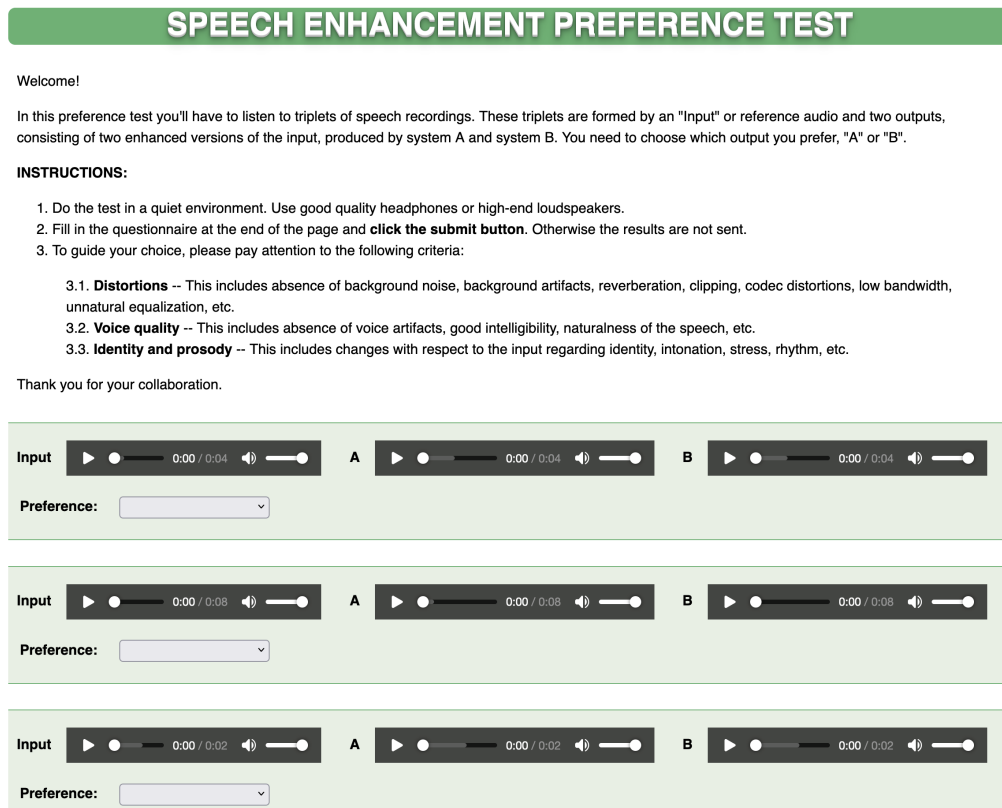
SPEECH ENHANCEMENT PREFERENCE TEST

Welcome!

In this preference test you'll have to listen to triplets of speech recordings. These triplets are formed by an "Input" or reference audio and two outputs, consisting of two enhanced versions of the input, produced by system A and system B. You need to choose which output you prefer, "A" or "B".

INSTRUCTIONS:

1. Do the test in a quiet environment. Use good quality headphones or high-end loudspeakers.
2. Fill in the questionnaire at the end of the page and click the submit button. Otherwise the results are not sent.
3. To guide your choice, please pay attention to the following criteria:

3.1. Distortions -- This includes absence of background noise, background artifacts, reverberation, clipping, codec distortions, low bandwidth, unnatural equalization, etc.
3.2. Voice quality -- This includes absence of voice artifacts, good intelligibility, naturalness of the speech, etc.
3.3. Identity and prosody -- This includes changes with respect to the input regarding identity, intonation, stress, rhythm, etc.

Thank you for your collaboration.

Input 0:00 / 0:04 A 0:00 / 0:04 B 0:00 / 0:04
Preference:

Input 0:00 / 0:08 A 0:00 / 0:08 B 0:00 / 0:08
Preference:

Input 0:00 / 0:02 A 0:00 / 0:02 B 0:00 / 0:02
Preference: